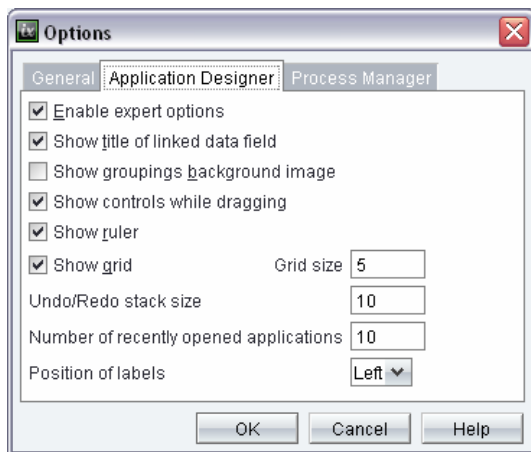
Options

General | Application Designer | Process Manager

Enable expert options

Show title of linked data field

Show groupings background image

Show controls while dragging

Show ruler

Show grid

Grid size 5

Undo/Redo stack size 10

Number of recently opened applications 10

Position of labels Left

OK | Cancel | Help